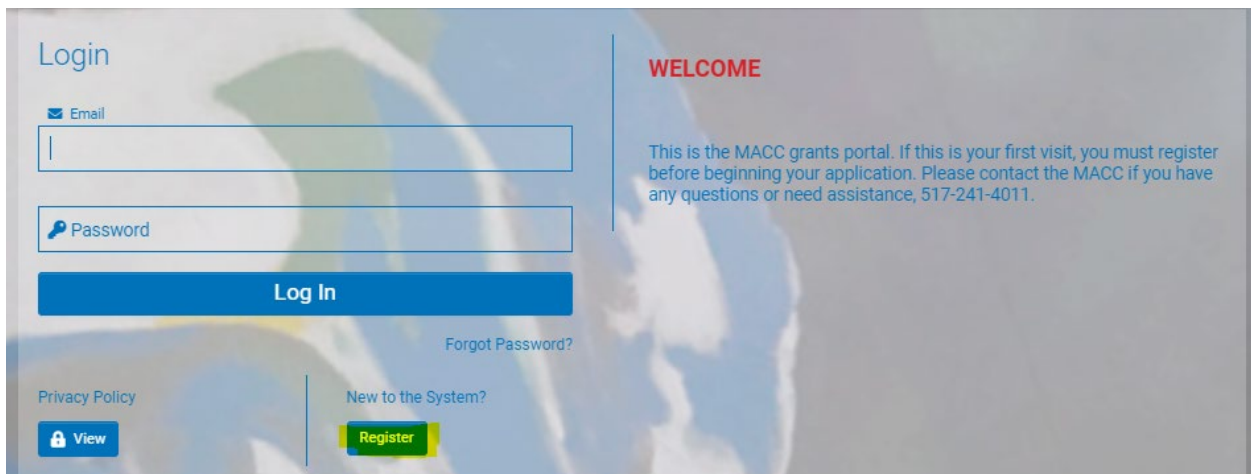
Login

Email

Password

Log In

Forgot Password?

Privacy Policy

View

New to the System?

Register

WELCOME

This is the MACC grants portal. If this is your first visit, you must register before beginning your application. Please contact the MACC if you have any questions or need assistance, 517-241-4011.